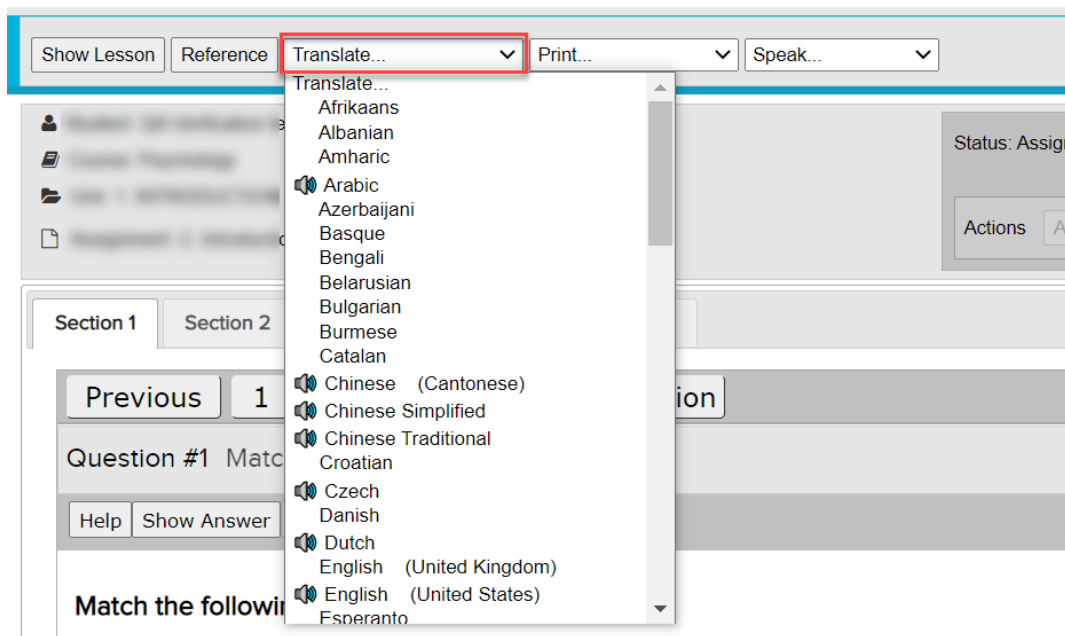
Show Lesson | Reference | Translate... | Print... | Speak...

Translate...
Afrikaans
Albanian
Amharic
Arabic
Azerbaijani
Basque
Bengali
Belarusian
Bulgarian
Burmese
Catalan
Chinese (Cantonese)
Chinese Simplified
Chinese Traditional
Croatian
Czech
Danish
Dutch
English (United Kingdom)
English (United States)
Esperanto

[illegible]
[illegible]
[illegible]
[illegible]

Status: Assig

Actions

Section 1 | Section 2

Previous | 1 | ion

Question #1 Matc

Help | Show Answer

Match the followi